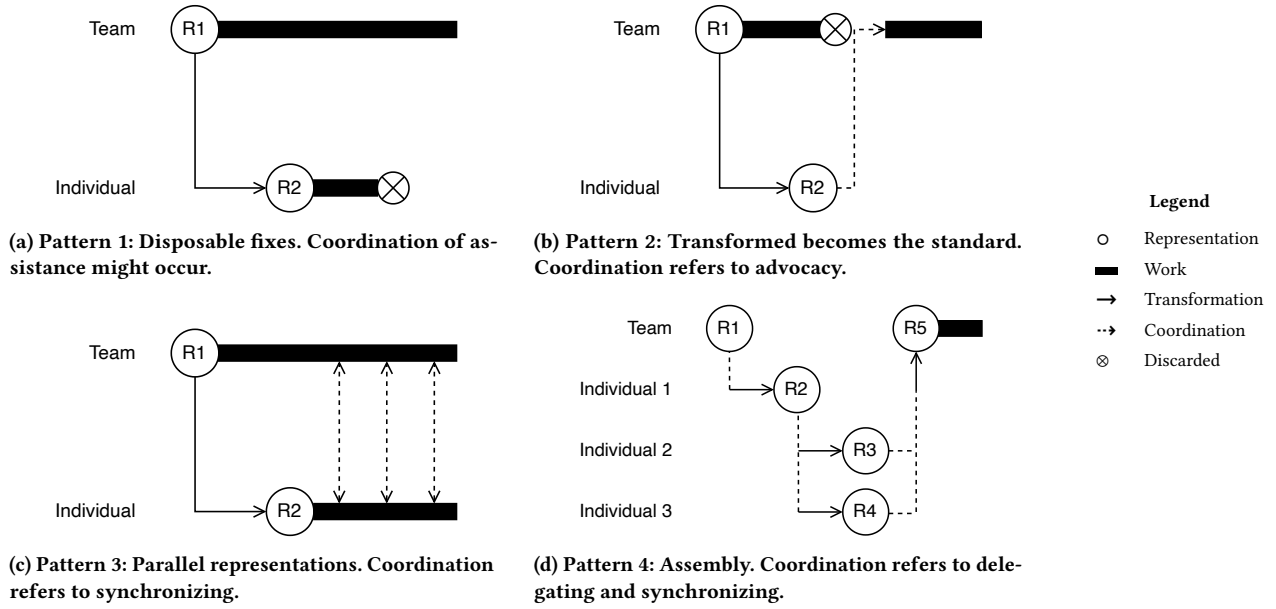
Team
R1
Individual
R2

(a) Pattern 1: Disposable fixes. Coordination of assistance might occur.

Team
R1
Individual
R2

(b) Pattern 2: Transformed becomes the standard. Coordination refers to advocacy.

Legend
○ Representation
▬ Work
→ Transformation
⇢ Coordination
⊗ Discarded

Team
R1
Individual
R2

(c) Pattern 3: Parallel representations. Coordination refers to synchronizing.

Team
R1
R5
Individual 1
R2
Individual 2
R3
Individual 3
R4

(d) Pattern 4: Assembly. Coordination refers to delegating and synchronizing.